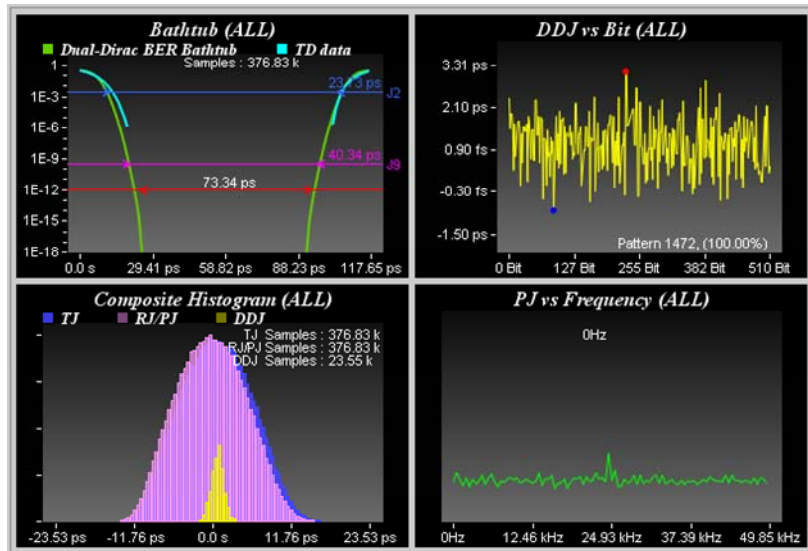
Bathtub (ALL)

Dual-Dirac BER Bathtub TD data

Samples : 376.83 k

1
1E-3
1E-6
1E-9
1E-12
1E-15
1E-18

23.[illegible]3 ps
J2
40.34 ps
J9
73.34 ps

0.0 s 29.41 ps 58.82 ps 88.23 ps 117.65 ps

DDJ vs Bit (ALL)

3.31 ps
2.10 ps
0.90 fs
-0.30 fs
-1.50 ps

Pattern 1472, (100.00%)

0 Bit 127 Bit 255 Bit 382 Bit 510 Bit

Composite Histogram (ALL)

TJ RJ/PJ DDJ

TJ Samples : 376.83 k
RJ/PJ Samples : 376.83 k
DDJ Samples : 23.55 k

-23.53 ps -11.76 ps 0.0 s 11.76 ps 23.53 ps

PJ vs Frequency (ALL)

0Hz

0Hz 12.46 kHz 24.93 kHz 37.39 kHz 49.85 kHz